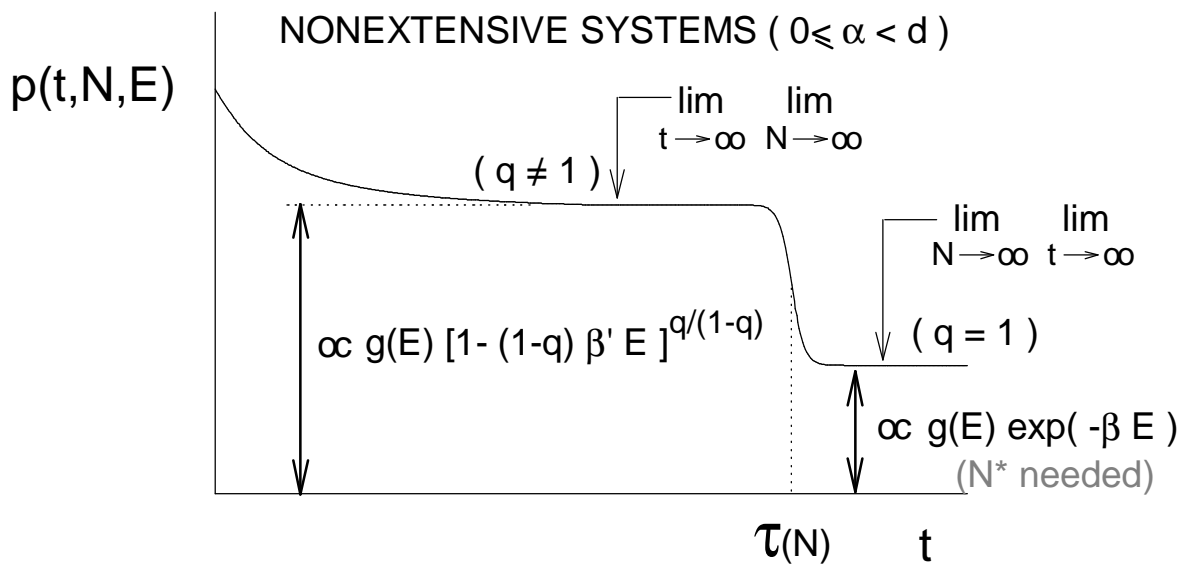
NONEXTENSIVE SYSTEMS ( $0 \leqslant \alpha < d$ )

$p(t,N,E)$

$\lim_{t\to\infty} \lim_{N\to\infty}$

( $q \neq 1$ )

$\lim_{N\to\infty} \lim_{t\to\infty}$

$\propto g(E)\ [1-(1-q)\ \beta'\ E\ ]^{q/(1-q)}$

( $q = 1$ )

$\propto g(E)\ \exp(-\beta\ E)$

(N* needed)

$\tau(N)$

t